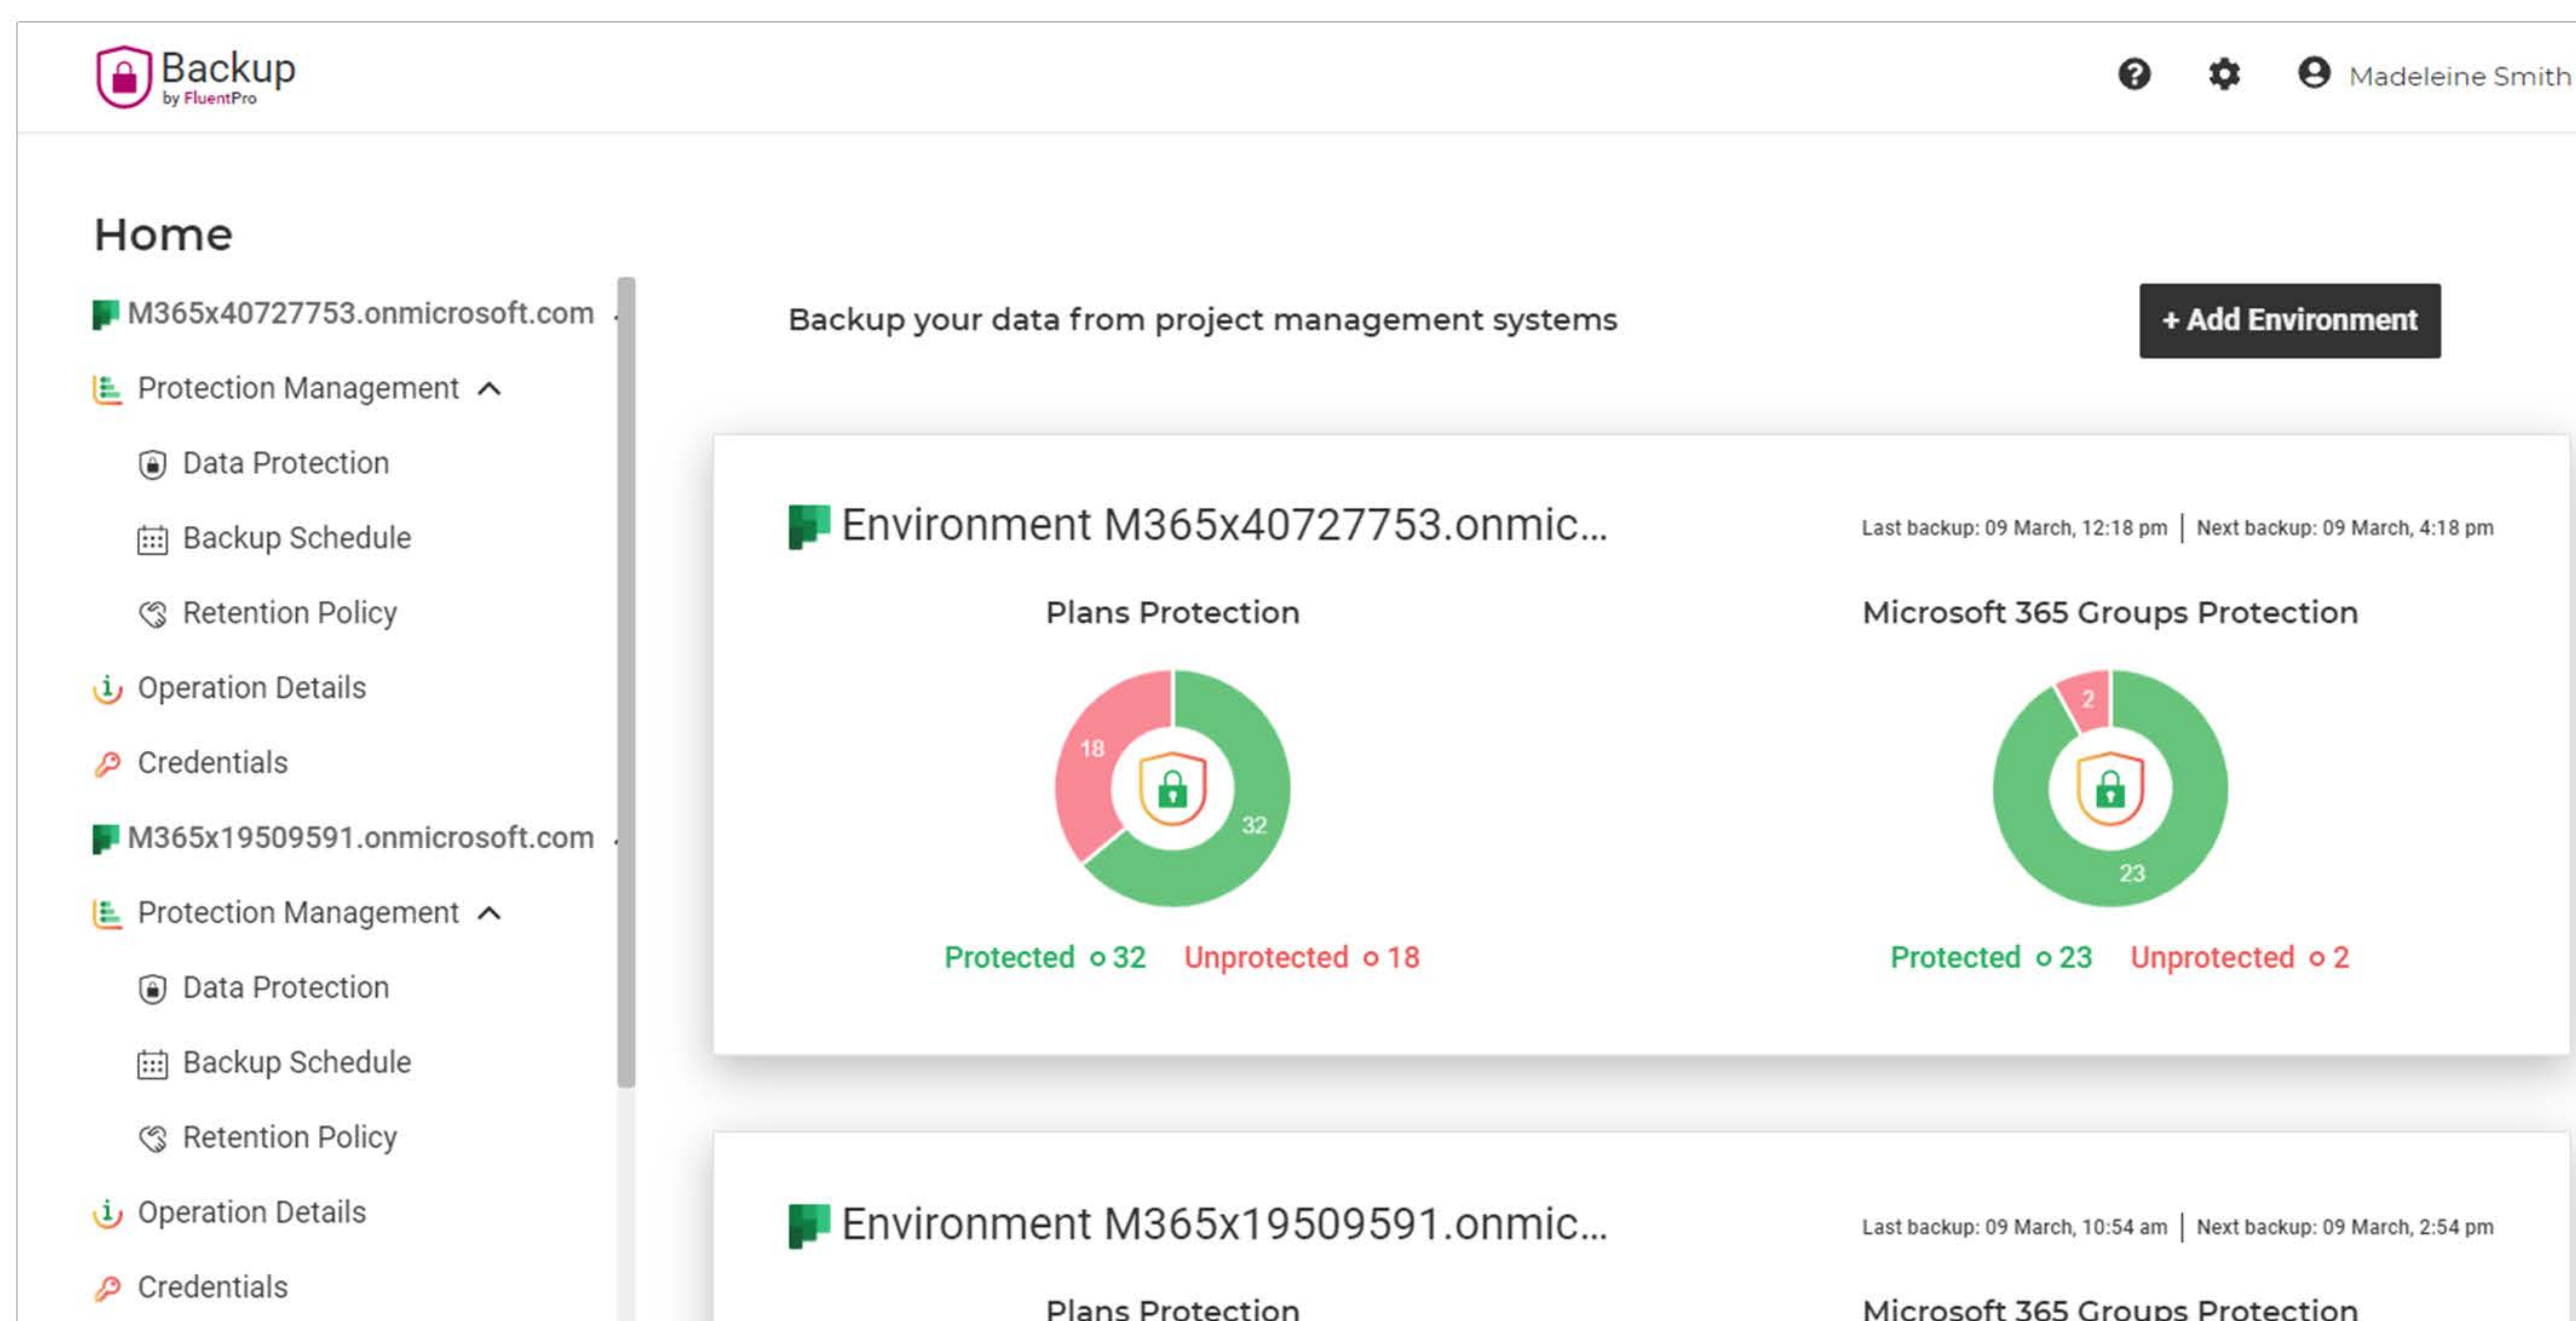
Backup
by FluentPro

Madeleine Smith

Home

M365x40727753.onmicrosoft.com

Protection Management

Data Protection

Backup Schedule

Retention Policy

Operation Details

Credentials

M365x19509591.onmicrosoft.com

Protection Management

Data Protection

Backup Schedule

Retention Policy

Operation Details

Credentials

Backup your data from project management systems

+ Add Environment

Environment M365x40727753.onmic...

Last backup: 09 March, 12:18 pm | Next backup: 09 March, 4:18 pm

Plans Protection

18

32

Protected 32 Unprotected 18

Microsoft 365 Groups Protection

2

23

Protected 23 Unprotected 2

Environment M365x19509591.onmic...

Last backup: 09 March, 10:54 am | Next backup: 09 March, 2:54 pm

Plans Protection

Microsoft 365 Groups Protection